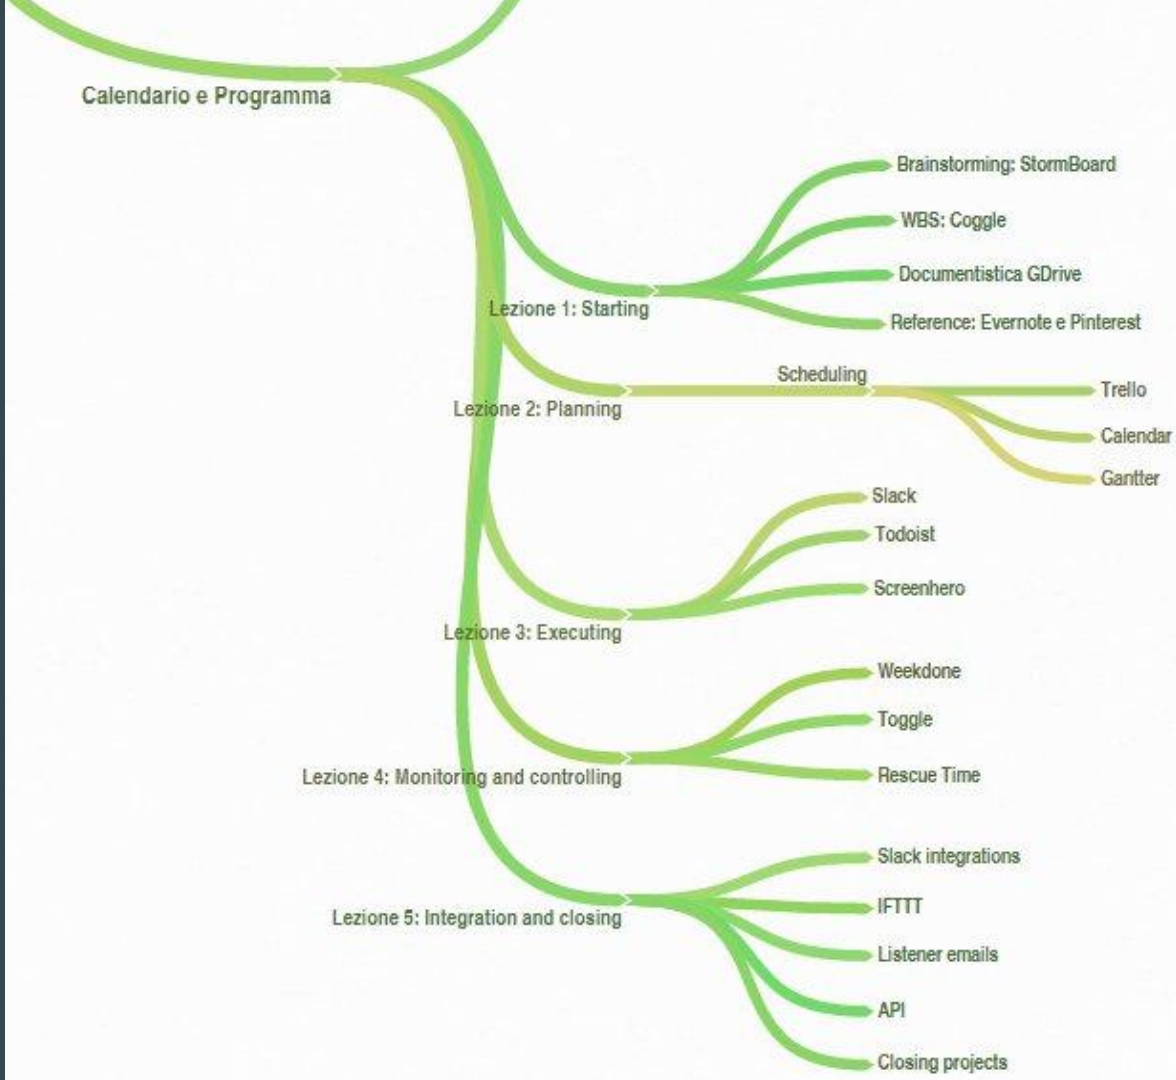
Calendario e Programma

Lezione 1: Starting

Brainstorming: StormBoard

WBS: Coggle

Documentistica GDrive

Reference: Evernote e Pinterest

Lezione 2: Planning

Scheduling

Trello

Calendar

Gantter

Lezione 3: Executing

Slack

Todoist

Screenhero

Lezione 4: Monitoring and controlling

Weekdone

Toggle

Rescue Time

Lezione 5: Integration and closing

Slack integrations

IFTTT

Listener emails

API

Closing projects